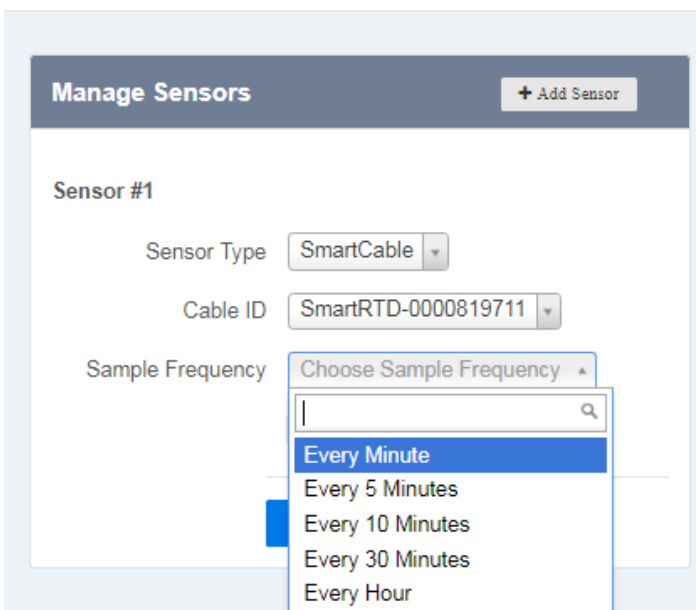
Manage Sensors

+ Add Sensor

Sensor #1

Sensor Type SmartCable

Cable ID SmartRTD-0000819711

Sample Frequency Choose Sample Frequency

Every Minute
Every 5 Minutes
Every 10 Minutes
Every 30 Minutes
Every Hour